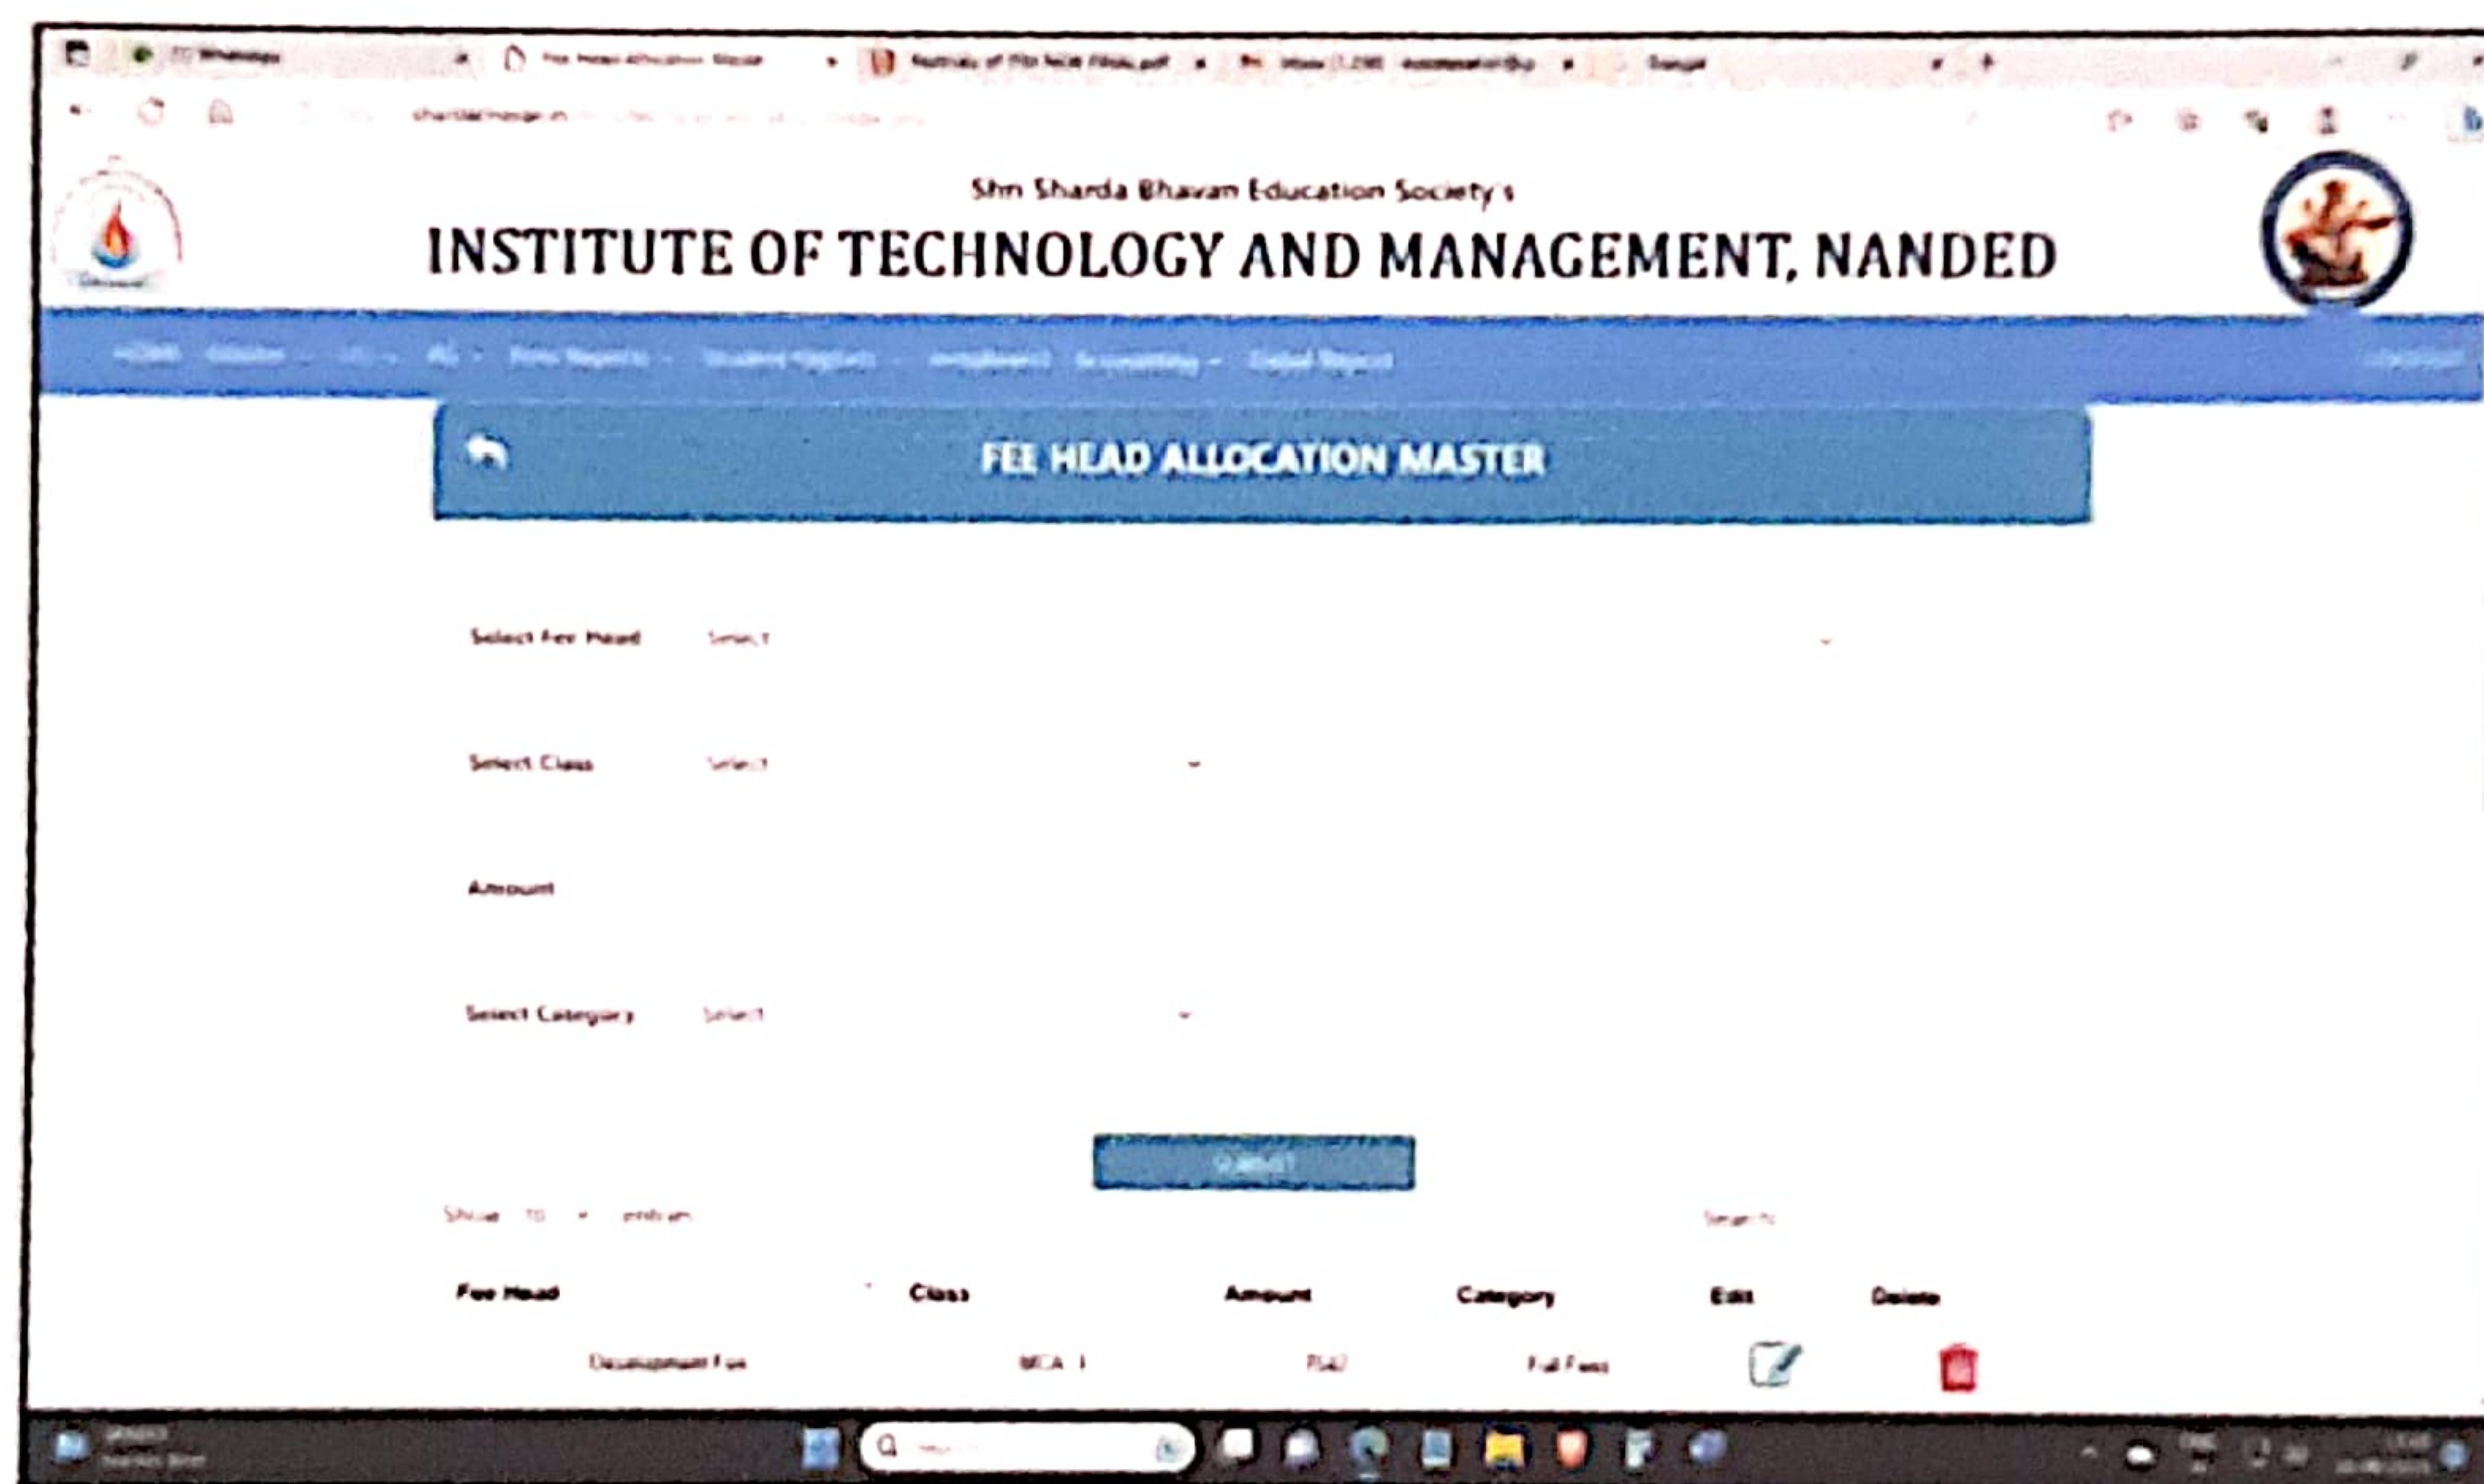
Shri Sharda Bhavan Education Society's
INSTITUTE OF TECHNOLOGY AND MANAGEMENT, NANDED

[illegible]

FEE HEAD ALLOCATION MASTER

Select Fee Head Select

Select Class Select

Amount

Select Category Select

SUBMIT

Show 10 entries Search:

| Fee Head | Class | Amount | Category | Edit | Delete |
|---|---|---|---|---|---|
| Development Fee | MCA I | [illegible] | Full Fees | | |